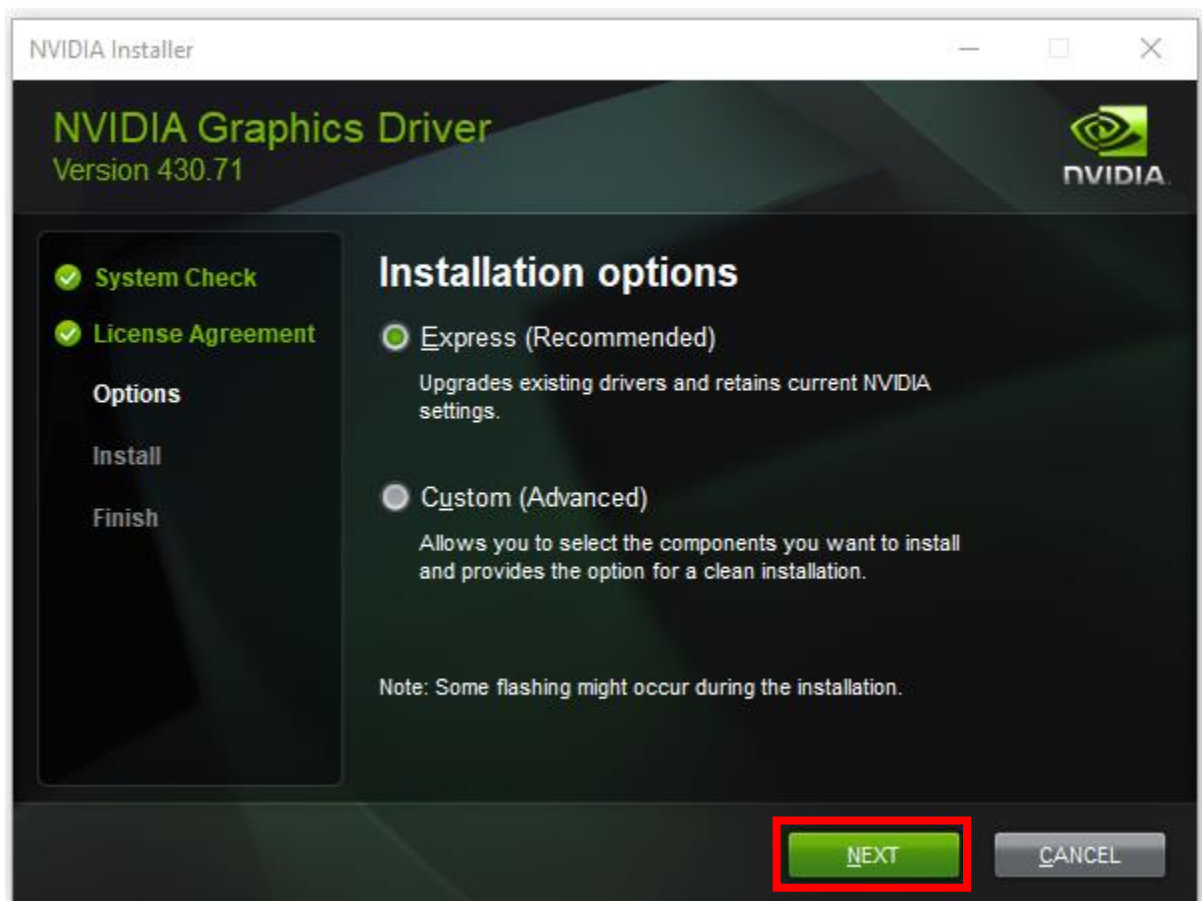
NVIDIA Installer

NVIDIA Graphics Driver
Version 430.71

NVIDIA

System Check
License Agreement
Options
Install
Finish

Installation options

Express (Recommended)
Upgrades existing drivers and retains current NVIDIA settings.

Custom (Advanced)
Allows you to select the components you want to install and provides the option for a clean installation.

Note: Some flashing might occur during the installation.

NEXT
CANCEL